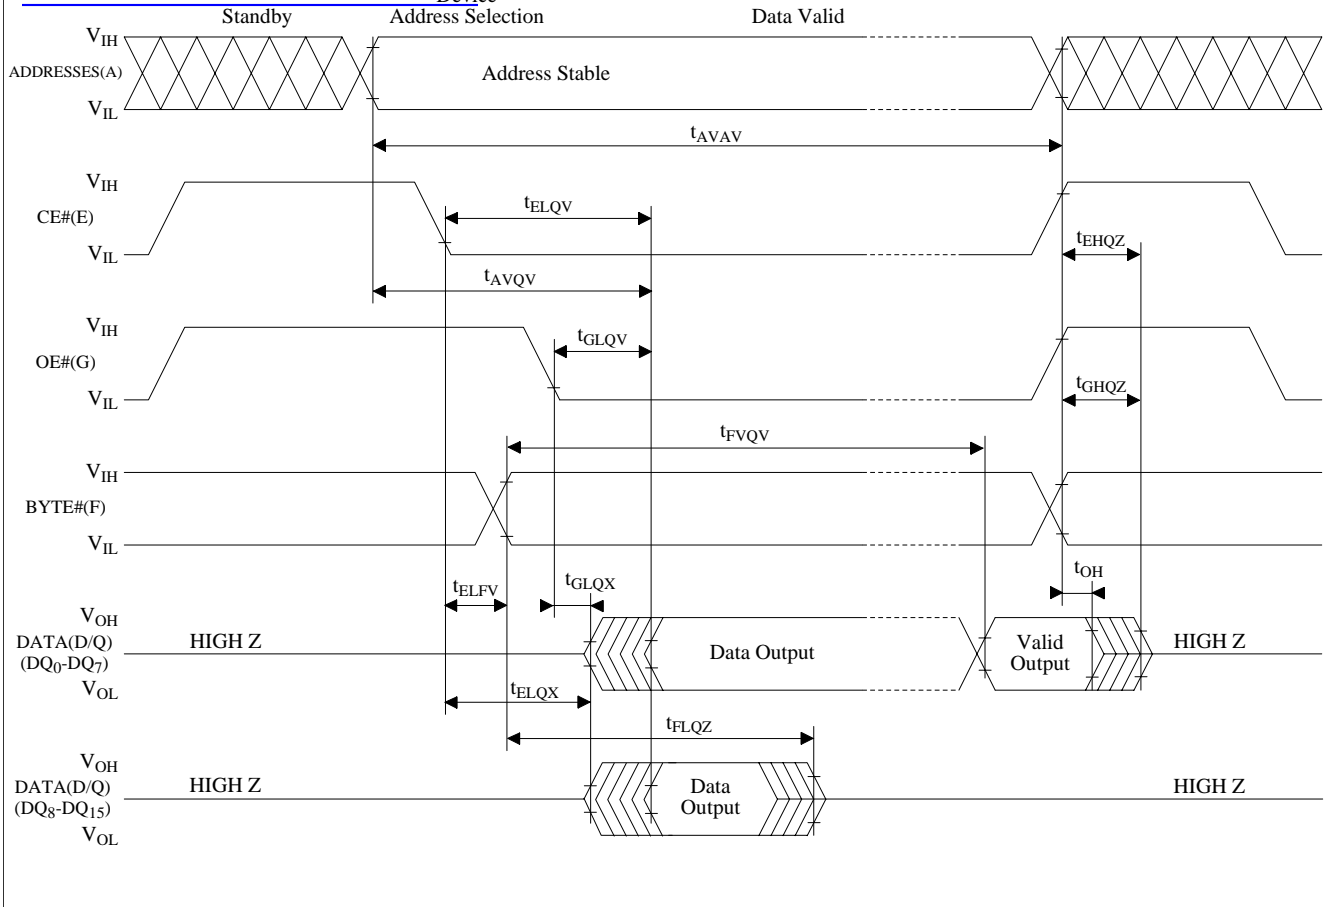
Device
Standby
Address Selection
Data Valid

$V_{IH}$
ADDRESSES(A)
$V_{IL}$
Address Stable
$t_{AVAV}$

$V_{IH}$
CE#(E)
$V_{IL}$
$t_{ELQV}$
$t_{EHQZ}$
$t_{AVQV}$

$V_{IH}$
OE#(G)
$V_{IL}$
$t_{GLQV}$
$t_{GHQZ}$

$t_{FVQV}$
$V_{IH}$
BYTE#(F)
$V_{IL}$

$t_{ELFV}$
$t_{GLQX}$
$t_{OH}$
$V_{OH}$
DATA(D/Q)
($DQ_0$-$DQ_7$)
$V_{OL}$
HIGH Z
Data Output
Valid Output
HIGH Z
$t_{ELQX}$

$t_{FLQZ}$
$V_{OH}$
DATA(D/Q)
($DQ_8$-$DQ_{15}$)
$V_{OL}$
HIGH Z
Data Output
HIGH Z